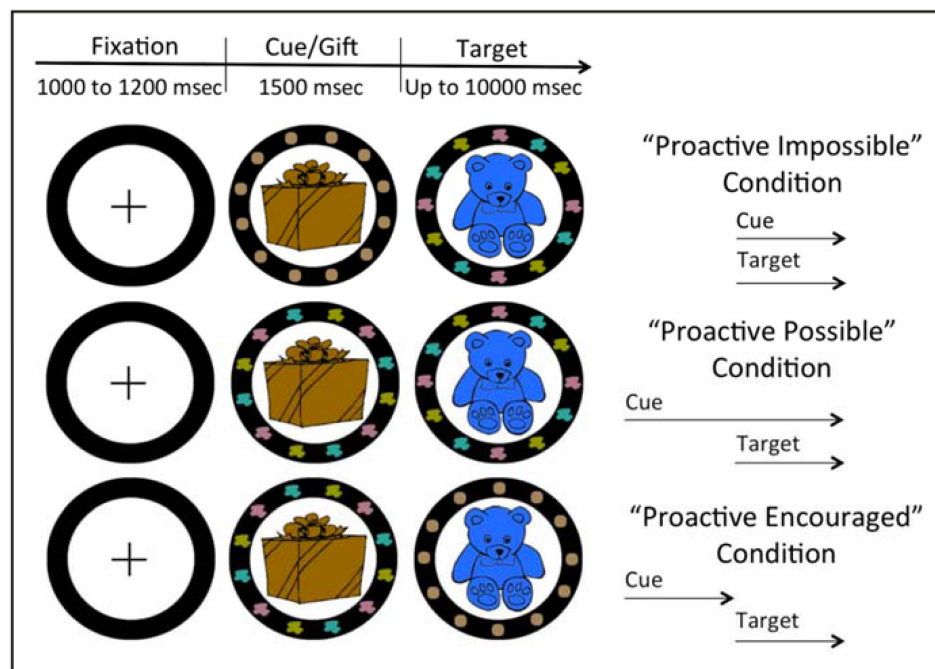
Fixation
1000 to 1200 msec

Cue/Gift
1500 msec

Target
Up to 10000 msec

$+$

"Proactive Impossible" Condition

Cue

Target

$+$

"Proactive Possible" Condition

Cue

Target

$+$

"Proactive Encouraged" Condition

Cue

Target